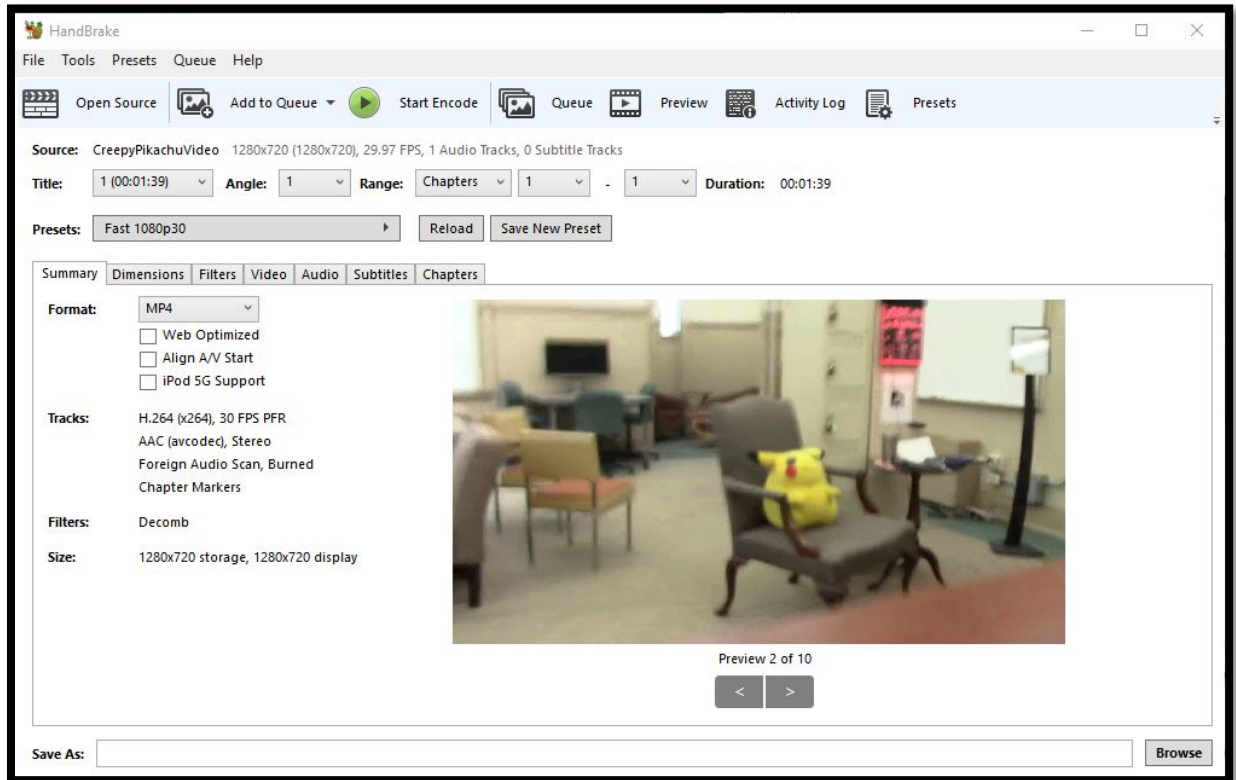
HandBrake

File Tools Presets Queue Help

Open Source Add to Queue Start Encode Queue Preview Activity Log Presets

Source: CreepyPikachuVideo 1280x720 (1280x720), 29.97 FPS, 1 Audio Tracks, 0 Subtitle Tracks

Title: 1 (00:01:39) Angle: 1 Range: Chapters 1 - 1 Duration: 00:01:39

Presets: Fast 1080p30 Reload Save New Preset

Summary Dimensions Filters Video Audio Subtitles Chapters

Format: MP4
Web Optimized
Align A/V Start
iPod 5G Support

Tracks: H.264 (x264), 30 FPS PFR
AAC (avcodec), Stereo
Foreign Audio Scan, Burned
Chapter Markers

Filters: Decomb

Size: 1280x720 storage, 1280x720 display

Preview 2 of 10

< >

Save As: Browse